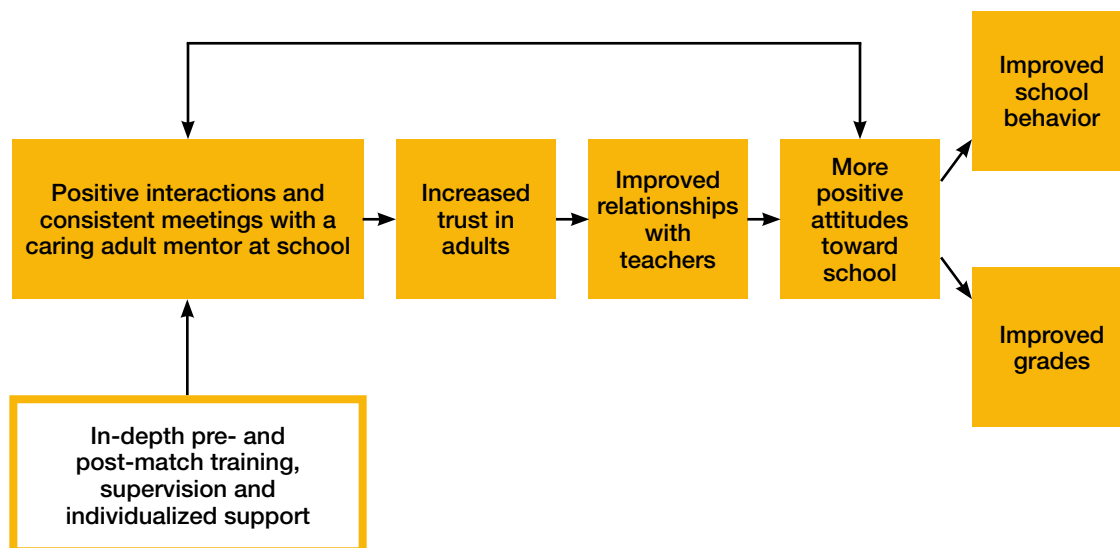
Positive interactions and consistent meetings with a caring adult mentor at school

Increased trust in adults

Improved relationships with teachers

More positive attitudes toward school

Improved school behavior

Improved grades

In-depth pre- and post-match training, supervision and individualized support